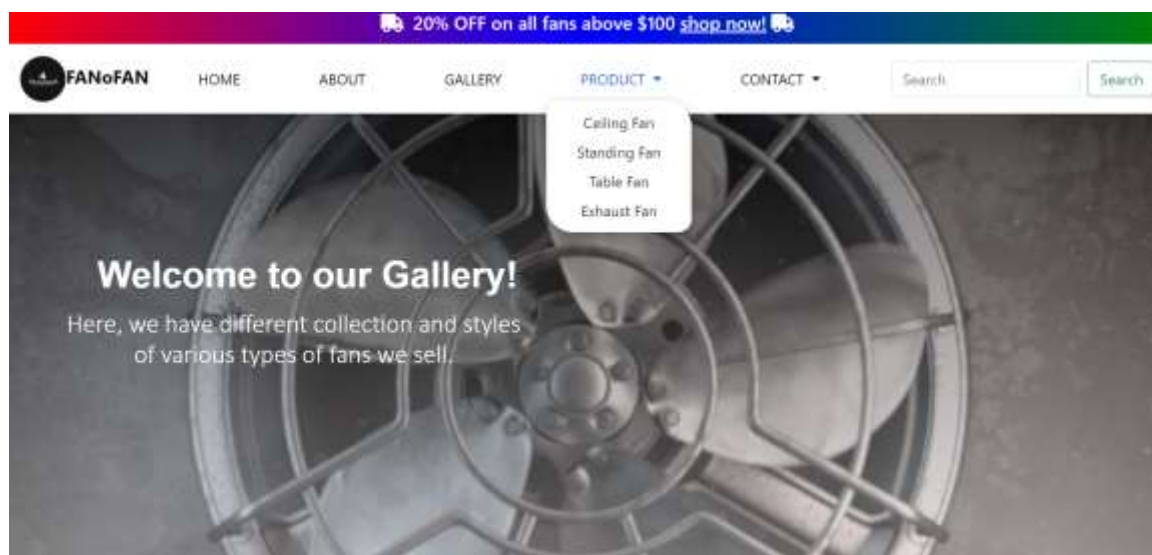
20% OFF on all fans above $100 shop now!

FANoFAN HOME ABOUT GALLERY PRODUCT CONTACT Search Search

Ceiling Fan
Standing Fan
Table Fan
Exhaust Fan

Welcome to our Gallery!

Here, we have different collection and styles of various types of fans we sell.